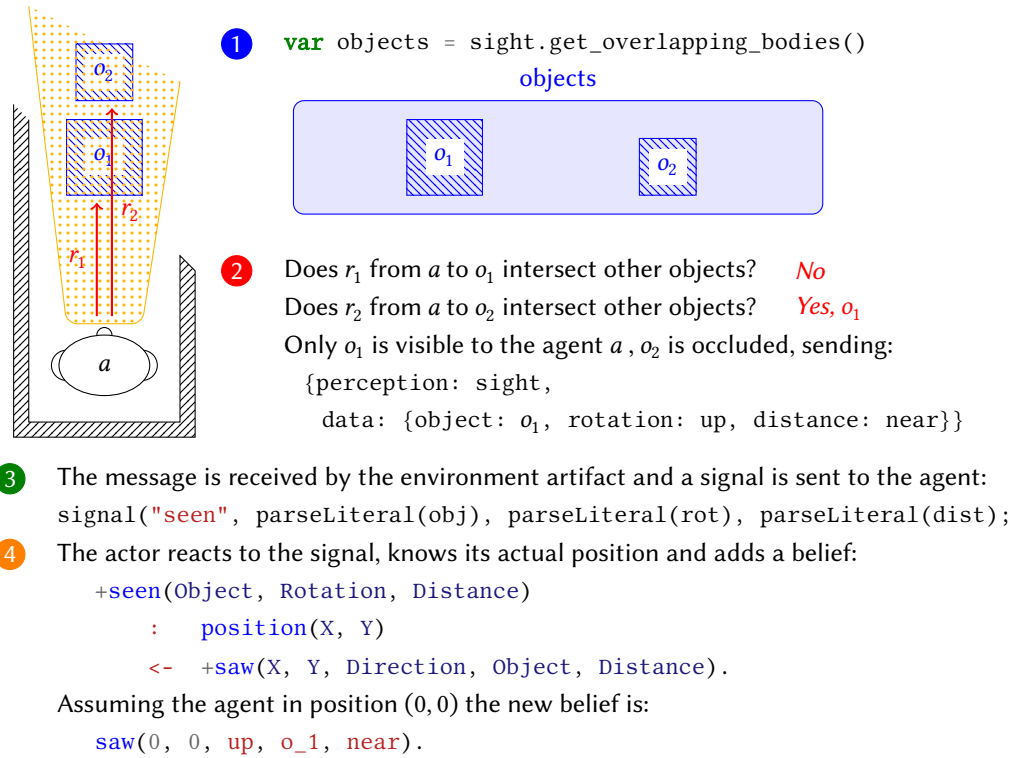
$o_2$

$o_1$

$r_2$

$r_1$

$a$

1 var objects = sight.get_overlapping_bodies()

objects

$o_1$ $o_2$

2 Does $r_1$ from $a$ to $o_1$ intersect other objects? No

Does $r_2$ from $a$ to $o_2$ intersect other objects? Yes, $o_1$

Only $o_1$ is visible to the agent $a$ , $o_2$ is occluded, sending:

{perception: sight,
data: {object: $o_1$, rotation: up, distance: near}}

3 The message is received by the environment artifact and a signal is sent to the agent:
signal("seen", parseLiteral(obj), parseLiteral(rot), parseLiteral(dist);

4 The actor reacts to the signal, knows its actual position and adds a belief:

+seen(Object, Rotation, Distance)
: position(X, Y)
<- +saw(X, Y, Direction, Object, Distance).

Assuming the agent in position $(0, 0)$ the new belief is:

saw(0, 0, up, o_1, near).